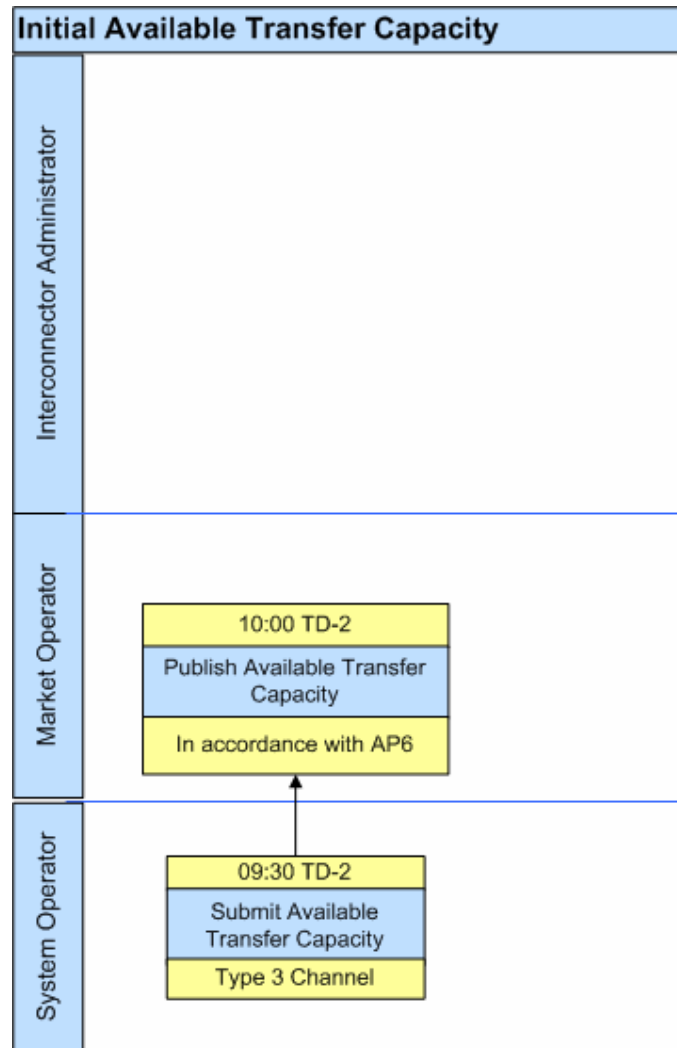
Initial Available Transfer Capacity

Interconnector Administrator

Market Operator

10:00 TD-2

Publish Available Transfer Capacity

In accordance with AP6

System Operator

09:30 TD-2

Submit Available Transfer Capacity

Type 3 Channel